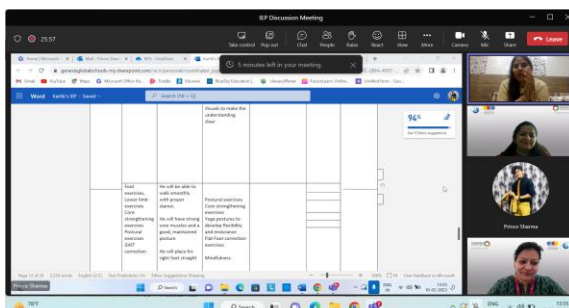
IEP Discussion Meeting

25:57

Take control Pop out Chat People Raise React View More Camera Mic Share Leave

5 minutes left in your meeting.

Home | Microsoft | Mail - Prince Shar | Office - OneDrive | Kartik's

genesisglobalschools-my.sharepoint.com

Gmail YouTube Maps Microsoft Office Ho... Toddle Edunext BlueSky Education |... LiteracyPlanet Future Learn Online... Untitled form - Goo...

Word Kartik's IEP · Saved

Search (Alt + Q)

Visuals to make the understanding clear

Feet exercises, Lower limb exercises Core strengthening exercises Postural exercises GAIT correction

He will be able to walk smoothly with proper stance.

He will have strong core muscles and a good, maintained posture

He will place his right foot straight

Postural exercises Core strengthening exercises Yoga postures to develop flexibility and endurance Flat Foot correction exercises

Mindfulness

96%

See Editor suggestions

Page 13 of 19 2,225 words English (U.S.) Text Predictions: On Editor Suggestions: Showing

Prince Sharma

Prince Sharma

19°F

Search

ENG IN

13:33 15-02-2023